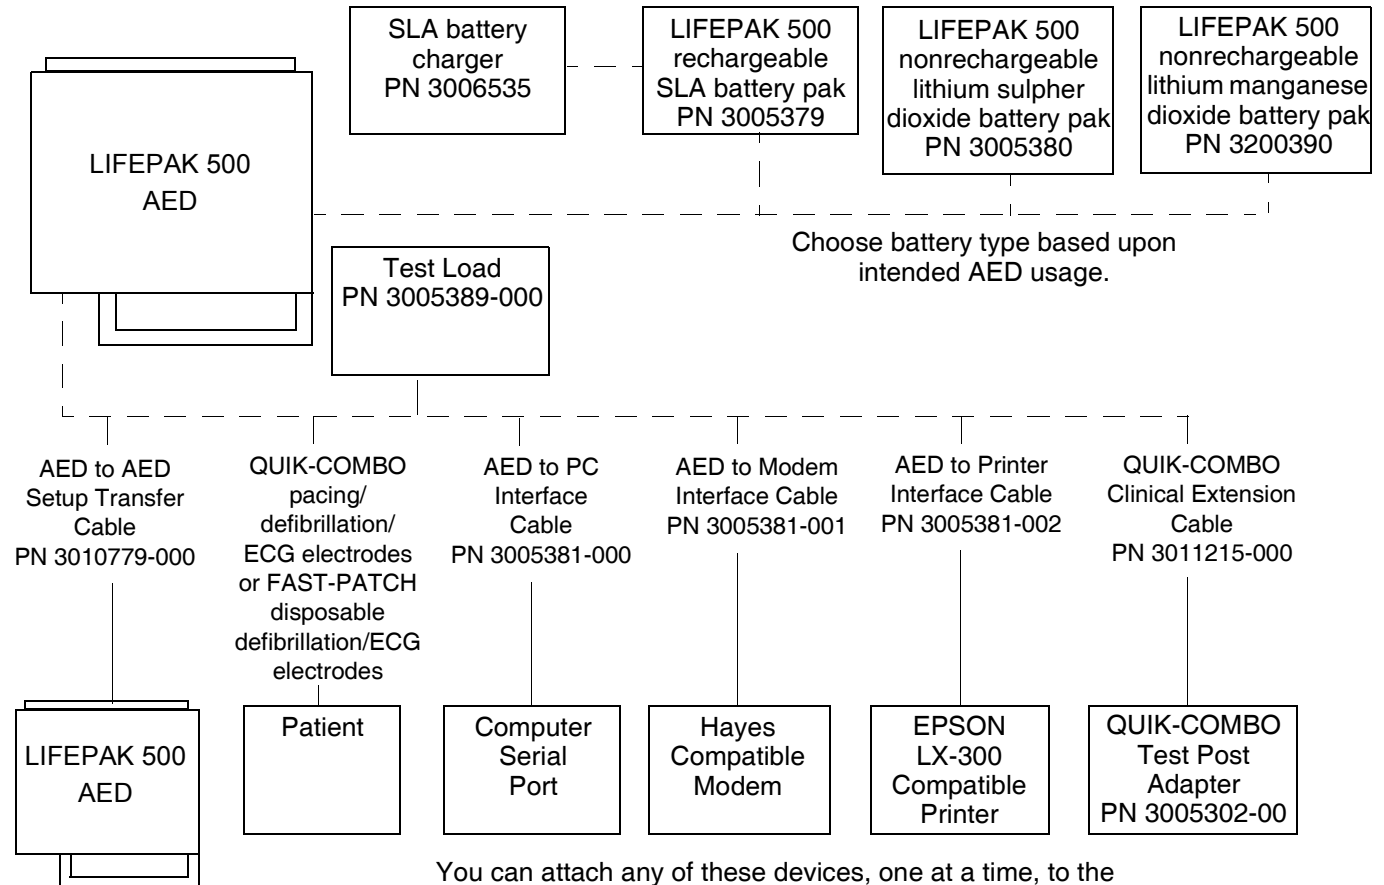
SLA battery charger PN 3006535

LIFEPAK 500 rechargeable SLA battery pak PN 3005379

LIFEPAK 500 nonrechargeable lithium sulpher dioxide battery pak PN 3005380

LIFEPAK 500 nonrechargeable lithium manganese dioxide battery pak PN 3200390

LIFEPAK 500 AED

Choose battery type based upon intended AED usage.

Test Load PN 3005389-000

AED to AED Setup Transfer Cable PN 3010779-000

QUIK-COMBO pacing/ defibrillation/ ECG electrodes or FAST-PATCH disposable defibrillation/ECG electrodes

AED to PC Interface Cable PN 3005381-000

AED to Modem Interface Cable PN 3005381-001

AED to Printer Interface Cable PN 3005381-002

QUIK-COMBO Clinical Extension Cable PN 3011215-000

LIFEPAK 500 AED

Patient

Computer Serial Port

Hayes Compatible Modem

EPSON LX-300 Compatible Printer

QUIK-COMBO Test Post Adapter PN 3005302-00

You can attach any of these devices, one at a time, to the